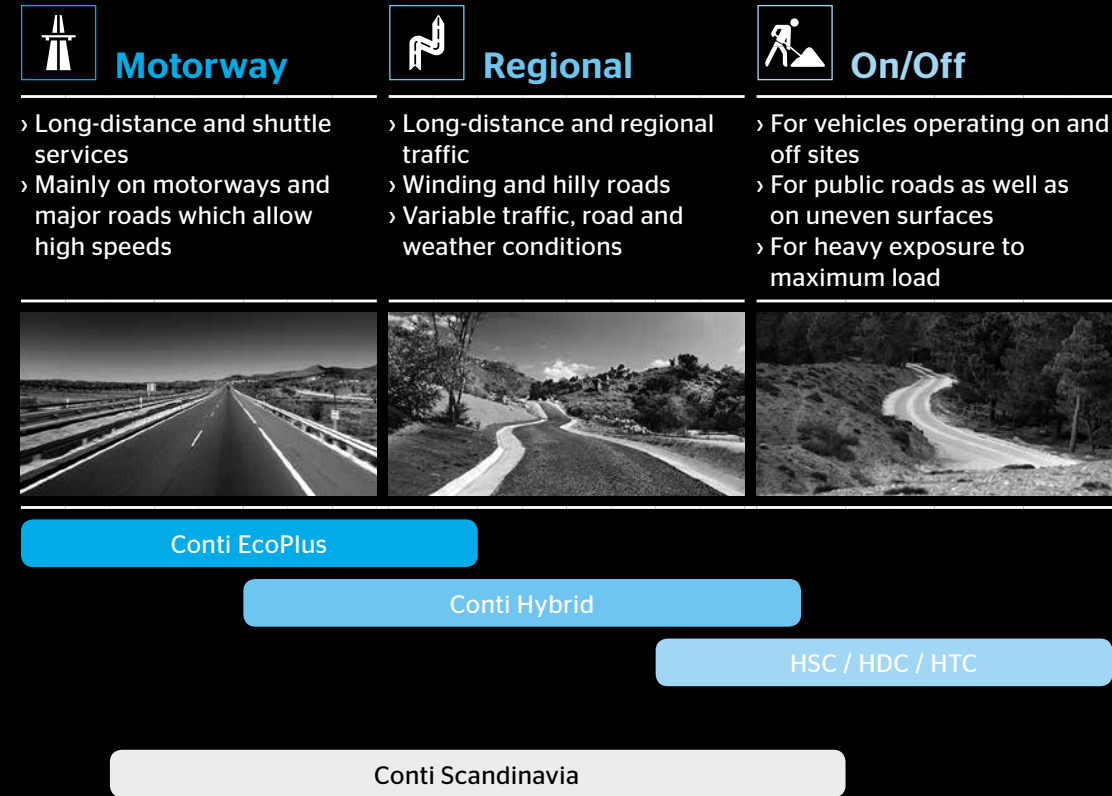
Motorway

Regional

On/Off

› Long-distance and shuttle services
› Mainly on motorways and major roads which allow high speeds

› Long-distance and regional traffic
› Winding and hilly roads
› Variable traffic, road and weather conditions

› For vehicles operating on and off sites
› For public roads as well as on uneven surfaces
› For heavy exposure to maximum load

Conti EcoPlus

Conti Hybrid

HSC / HDC / HTC

Conti Scandinavia